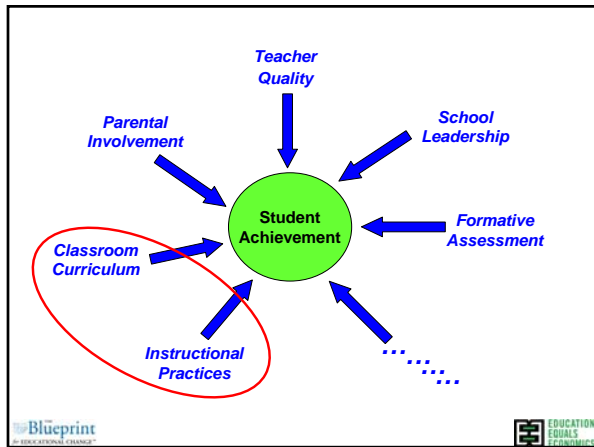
Teacher Quality

Parental Involvement

School Leadership

Student Achievement

Formative Assessment

Classroom Curriculum

Instructional Practices

……

Blueprint
for EDUCATIONAL CHANGE

EDUCATION EQUALS ECONOMICS